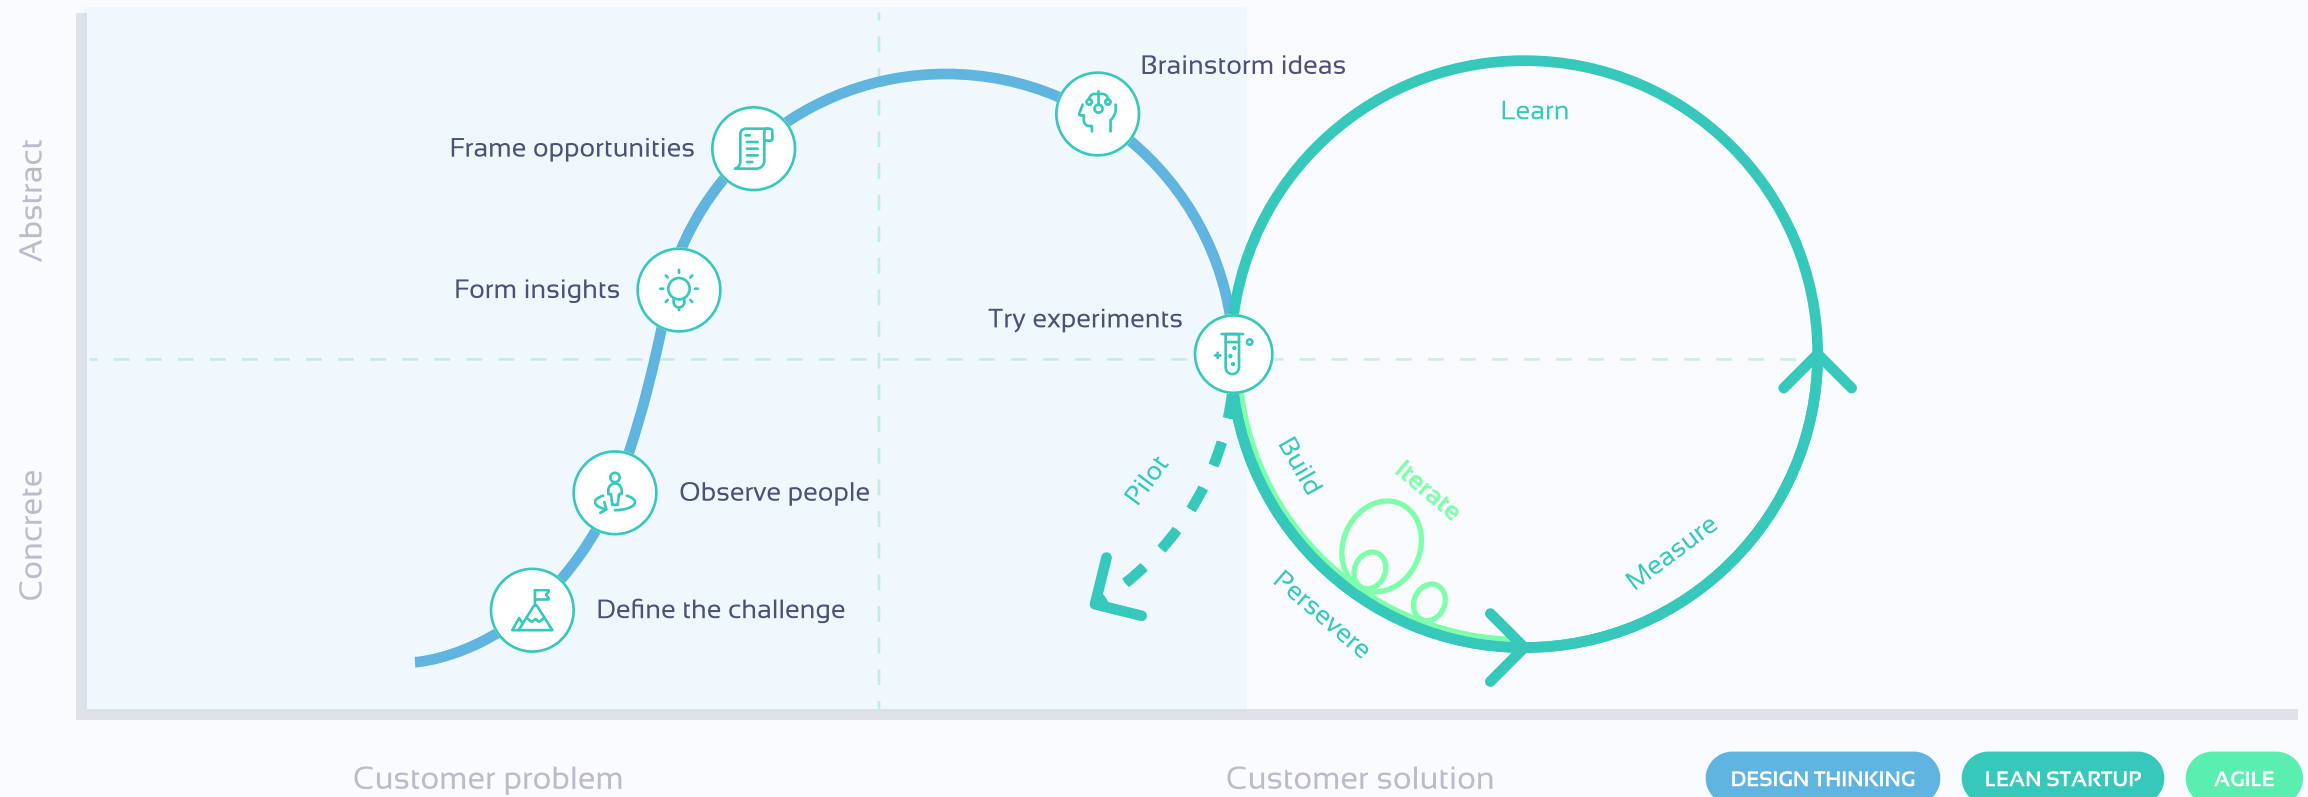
Abstract

Concrete

Frame opportunities

Brainstorm ideas

Learn

Form insights

Try experiments

Observe people

Define the challenge

Pilot

Build

Iterate

Persevere

Measure

Customer problem

Customer solution

DESIGN THINKING

LEAN STARTUP

AGILE